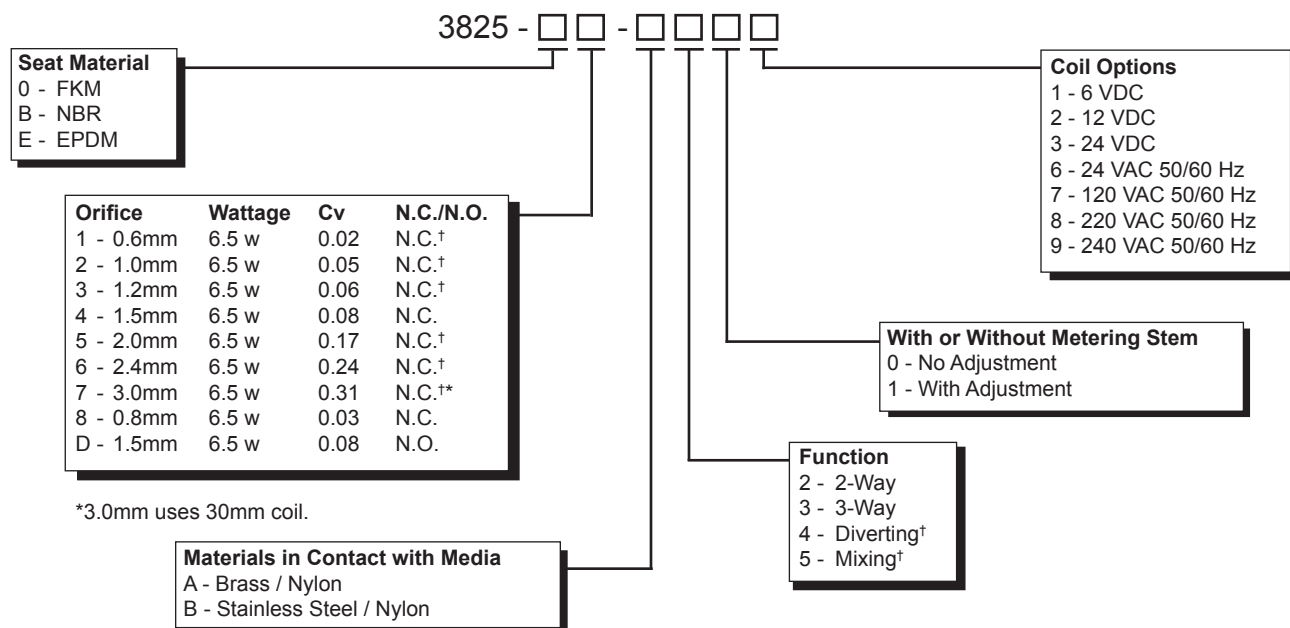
3825 - □□ - □□□□

**Seat Material**
0 - FKM
B - NBR
E - EPDM

| Orifice | Wattage | Cv | N.C./N.O. |
|---|---|---|---|
| 1 - 0.6mm | 6.5 w | 0.02 | N.C.† |
| 2 - 1.0mm | 6.5 w | 0.05 | N.C.† |
| 3 - 1.2mm | 6.5 w | 0.06 | N.C.† |
| 4 - 1.5mm | 6.5 w | 0.08 | N.C. |
| 5 - 2.0mm | 6.5 w | 0.17 | N.C.† |
| 6 - 2.4mm | 6.5 w | 0.24 | N.C.† |
| 7 - 3.0mm | 6.5 w | 0.31 | N.C.†* |
| 8 - 0.8mm | 6.5 w | 0.03 | N.C. |
| D - 1.5mm | 6.5 w | 0.08 | N.O. |

*3.0mm uses 30mm coil.

**Materials in Contact with Media**
A - Brass / Nylon
B - Stainless Steel / Nylon

**Coil Options**
1 - 6 VDC
2 - 12 VDC
3 - 24 VDC
6 - 24 VAC 50/60 Hz
7 - 120 VAC 50/60 Hz
8 - 220 VAC 50/60 Hz
9 - 240 VAC 50/60 Hz

**With or Without Metering Stem**
0 - No Adjustment
1 - With Adjustment

**Function**
2 - 2-Way
3 - 3-Way
4 - Diverting†
5 - Mixing†